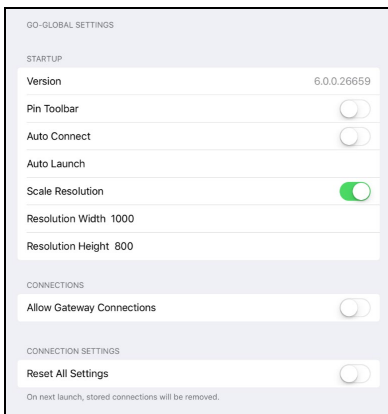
GO-GLOBAL SETTINGS

STARTUP

Version 6.0.0.26659

Pin Toolbar

Auto Connect

Auto Launch

Scale Resolution

Resolution Width 1000

Resolution Height 800

CONNECTIONS

Allow Gateway Connections

CONNECTION SETTINGS

Reset All Settings

On next launch, stored connections will be removed.